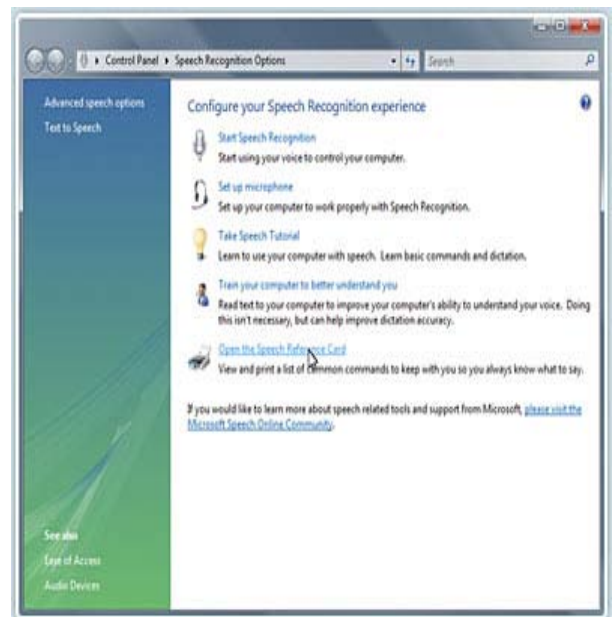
Control Panel ▸ Speech Recognition Options

Search

Advanced speech options
Text to Speech

Configure your Speech Recognition experience

Start Speech Recognition
Start using your voice to control your computer.

Set up microphone
Set up your computer to work properly with Speech Recognition.

Take Speech Tutorial
Learn to use your computer with speech. Learn basic commands and dictation.

Train your computer to better understand you
Read text to your computer to improve your computer's ability to understand your voice. Doing this isn't necessary, but can help improve dictation accuracy.

Open the Speech Reference Card
View and print a list of common commands to keep with you so you always know what to say.

If you would like to learn more about speech related tools and support from Microsoft, please visit the Microsoft Speech Online Community.

See also
Ease of Access
Audio Devices